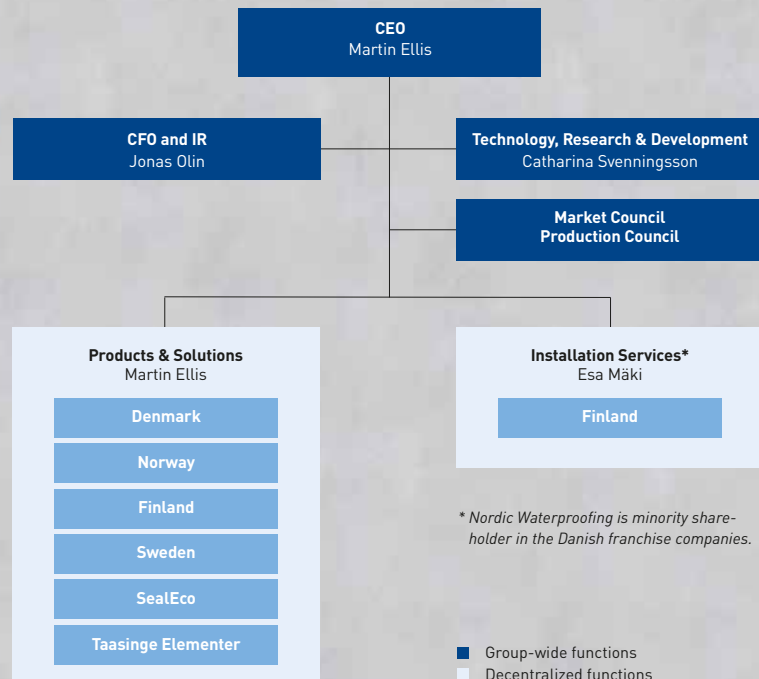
CEO
Martin Ellis

CFO and IR
Jonas Olin

Technology, Research & Development
Catharina Svenningsson

Market Council
Production Council

Products & Solutions
Martin Ellis

Denmark

Norway

Finland

Sweden

SealEco

Taasinge Elementer

Installation Services*
Esa Mäki

Finland

* Nordic Waterproofing is minority shareholder in the Danish franchise companies.

Group-wide functions
Decentralized functions